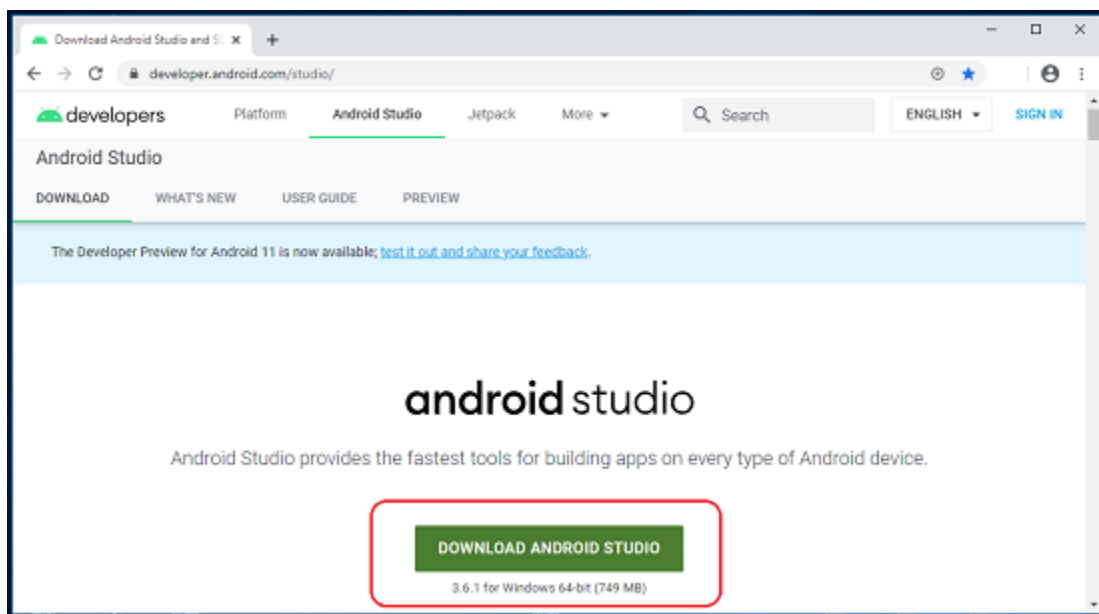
Download Android Studio and S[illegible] ×

+

developer.android.com/studio/

developers

Platform

Android Studio

Jetpack

More

Search

ENGLISH

SIGN IN

Android Studio

DOWNLOAD

WHAT'S NEW

USER GUIDE

PREVIEW

The Developer Preview for Android 11 is now available; test it out and share your feedback.

android studio

Android Studio provides the fastest tools for building apps on every type of Android device.

DOWNLOAD ANDROID STUDIO

3.6.1 for Windows 64-bit (749 MB)